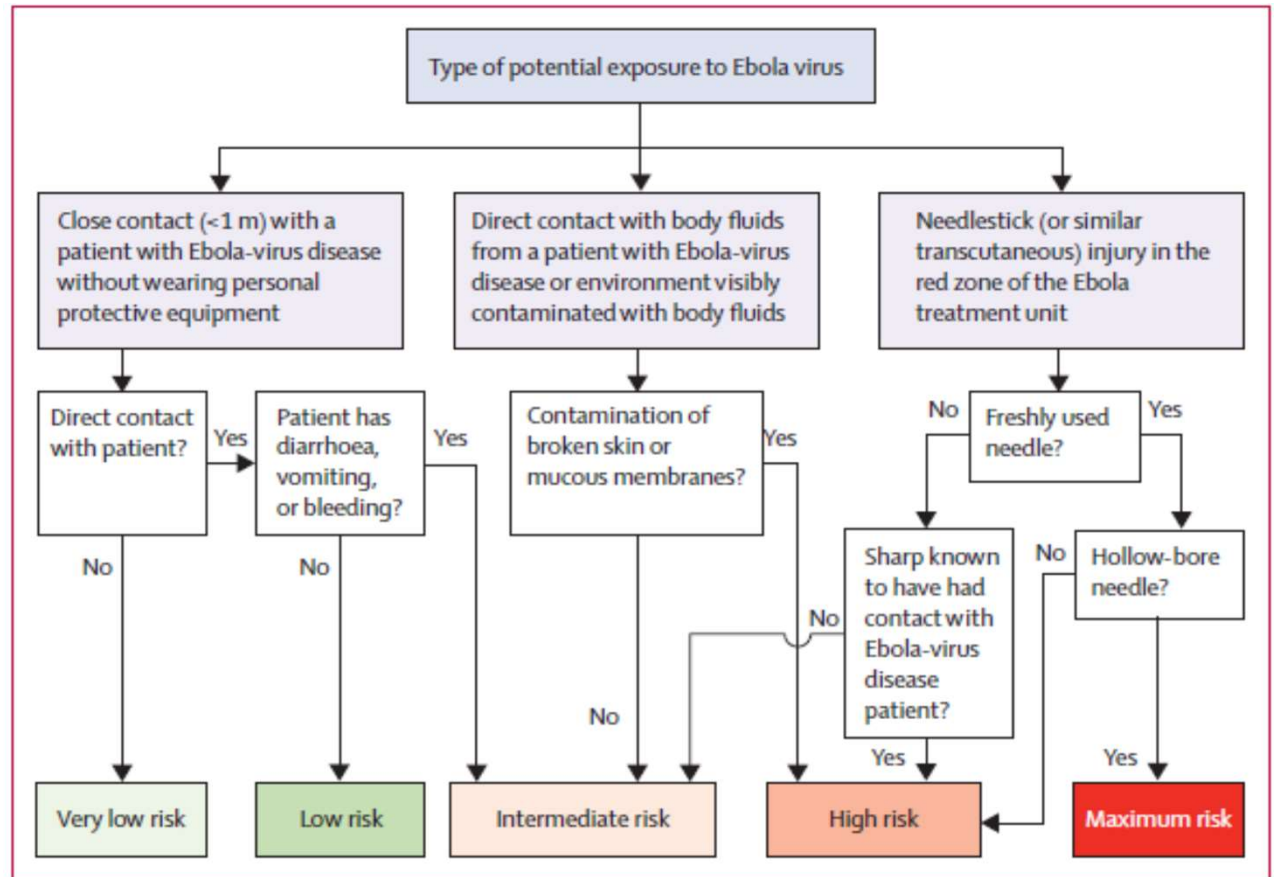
Type of potential exposure to Ebola virus

Close contact (<1 m) with a patient with Ebola-virus disease without wearing personal protective equipment

Direct contact with body fluids from a patient with Ebola-virus disease or environment visibly contaminated with body fluids

Needlestick (or similar transcutaneous) injury in the red zone of the Ebola treatment unit

Direct contact with patient?

Yes

Patient has diarrhoea, vomiting, or bleeding?

Yes

Contamination of broken skin or mucous membranes?

Yes

No

Freshly used needle?

Yes

No

No

No

Sharp known to have had contact with Ebola-virus disease patient?

No

Hollow-bore needle?

No

No

Yes

Yes

Very low risk

Low risk

Intermediate risk

High risk

Maximum risk